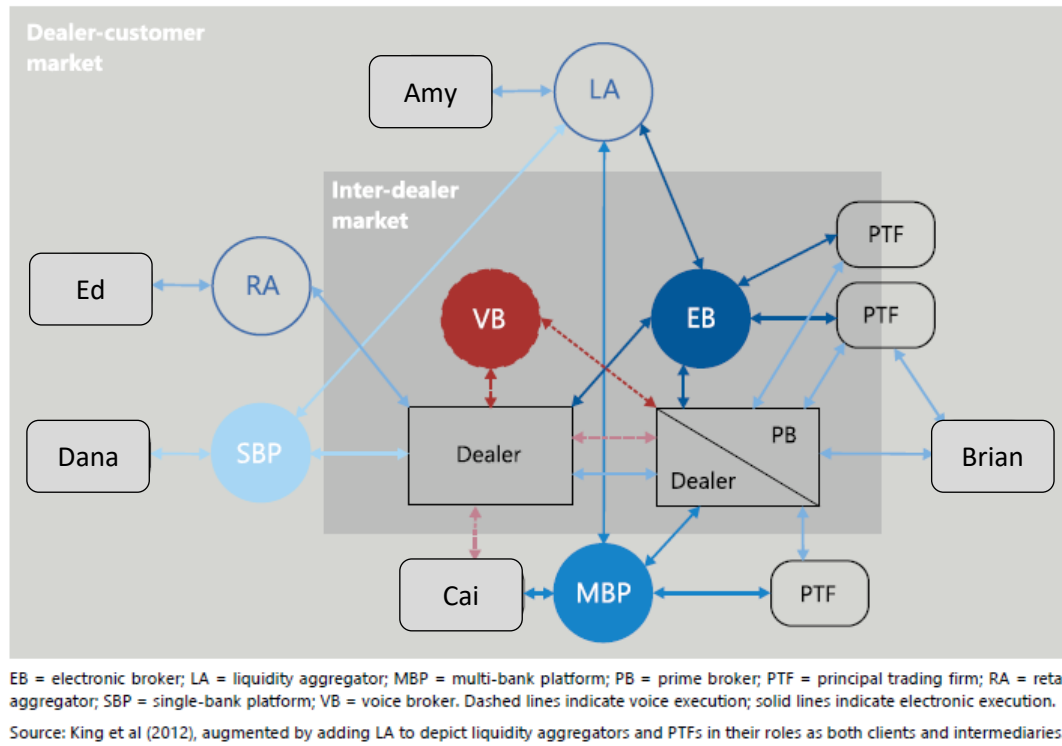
Dealer-customer market

Amy

LA

Inter-dealer market

PTF

Ed

RA

VB

EB

PTF

Dana

SBP

Dealer

PB

Dealer

Brian

Cai

MBP

PTF

EB = electronic broker; LA = liquidity aggregator; MBP = multi-bank platform; PB = prime broker; PTF = principal trading firm; RA = reta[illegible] aggregator; SBP = single-bank platform; VB = voice broker. Dashed lines indicate voice execution; solid lines indicate electronic execution.

Source: King et al (2012), augmented by adding LA to depict liquidity aggregators and PTFs in their roles as both clients and intermediaries